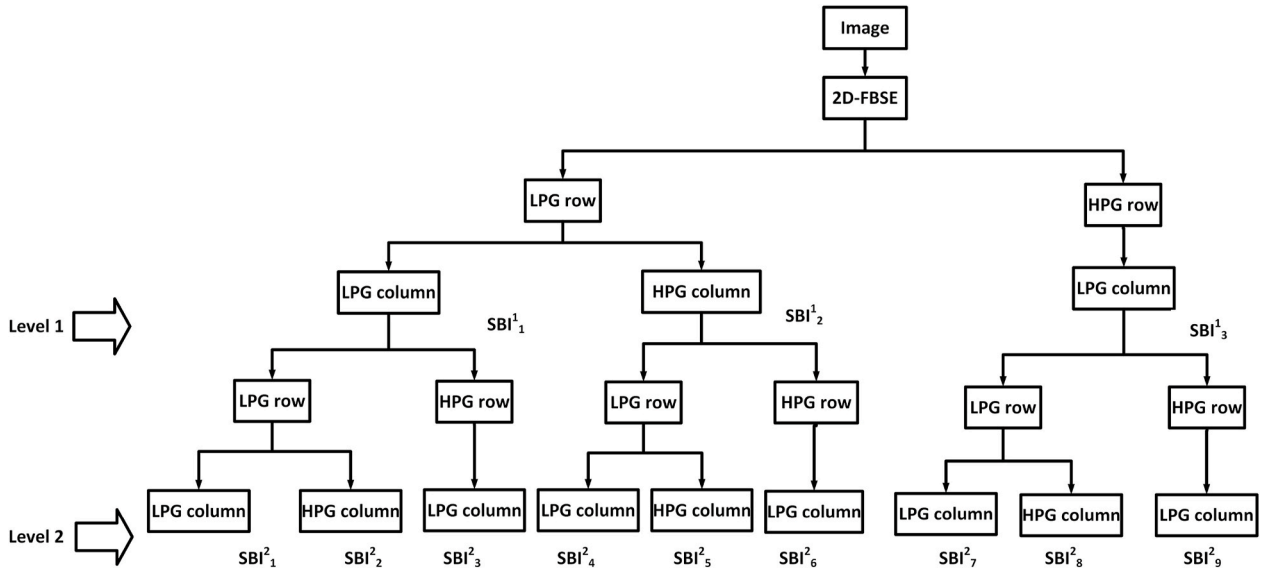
Image

2D-FBSE

LPG row

HPG row

LPG column

HPG column

LPG column

Level 1

$SBI^1_1$

$SBI^1_2$

$SBI^1_3$

LPG row

HPG row

LPG row

HPG row

LPG row

HPG row

LPG column

HPG column

LPG column

LPG column

HPG column

LPG column

LPG column

HPG column

LPG column

Level 2

$SBI^2_1$

$SBI^2_2$

$SBI^2_3$

$SBI^2_4$

$SBI^2_5$

$SBI^2_6$

$SBI^2_7$

$SBI^2_8$

$SBI^2_9$